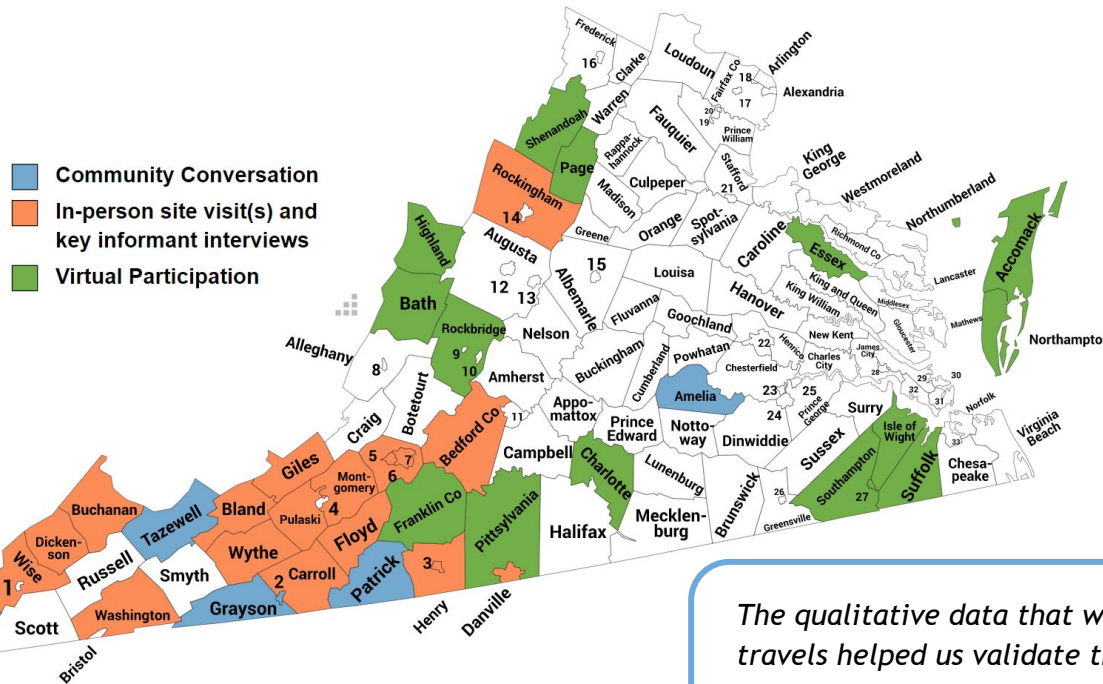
Community Conversation
In-person site visit(s) and key informant interviews
Virtual Participation

Frederick
16
Clarke
Loudoun
Fairfax Co
18
Arlington
17
Alexandria
20
19
Prince William
Shenandoah
Warren
Fauquier
Rappahannock
Page
Stafford
21
King George
Westmoreland
Rockingham
14
Madison
Culpeper
Northumberland
Highland
Greene
Orange
Spotsylvania
Caroline
Essex
Richmond Co
Accomack
Augusta
15
Louisa
Lancaster
12
13
Albemarle
King and Queen
Middlesex
Bath
Fluvanna
Hanover
King William
Gloucester
Mathews
Rockbridge
Nelson
Goochland
New Kent
Northampton
Alleghany
8
9
10
Buckingham
Cumberland
Powhatan
22
Henrico
Charles City
James City
Chesterfield
28
29
30
Amherst
Amelia
23
25
32
31
Craig
Botetourt
11
Appomattox
Prince Edward
Nottoway
24
Prince George
Surry
Norfolk
Virginia Beach
Giles
5
7
Bedford Co
Campbell
Dinwiddie
Sussex
Isle of Wight
33
Montgomery
6
Charlotte
Lunenburg
Chesapeake
Buchanan
Tazewell
Bland
Pulaski
4
Brunswick
26
Southampton
27
Suffolk
Dickenson
Wythe
Floyd
Franklin Co
Pittsylvania
Halifax
Mecklenburg
Greensville
Wise
1
Russell
Smyth
2
Carroll
Patrick
3
Scott
Washington
Grayson
Henry
Danville
Bristol

The qualitative data that w
travels helped us validate t